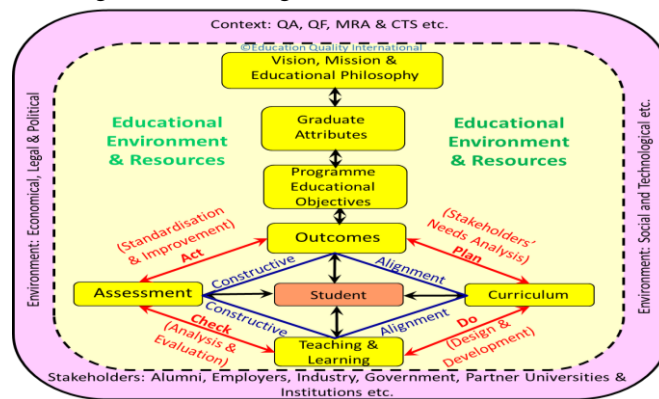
Context: QA, QF, MRA & CTS etc.

©Education Quality International

Vision, Mission & Educational Philosophy

Educational Environment & Resources

Graduate Attributes

Educational Environment & Resources

Programme Educational Objectives

(Standardisation & Improvement) Act

Outcomes

(Stakeholders' Needs Analysis) Plan

Constructive

Alignment

Assessment

Student

Curriculum

Constructive

Alignment

Check (Analysis & Evaluation)

Teaching & Learning

Do (Design & Development)

Environment: Economical, Legal & Political

Environment: Social and Technological etc.

Stakeholders: Alumni, Employers, Industry, Government, Partner Universities & Institutions etc.